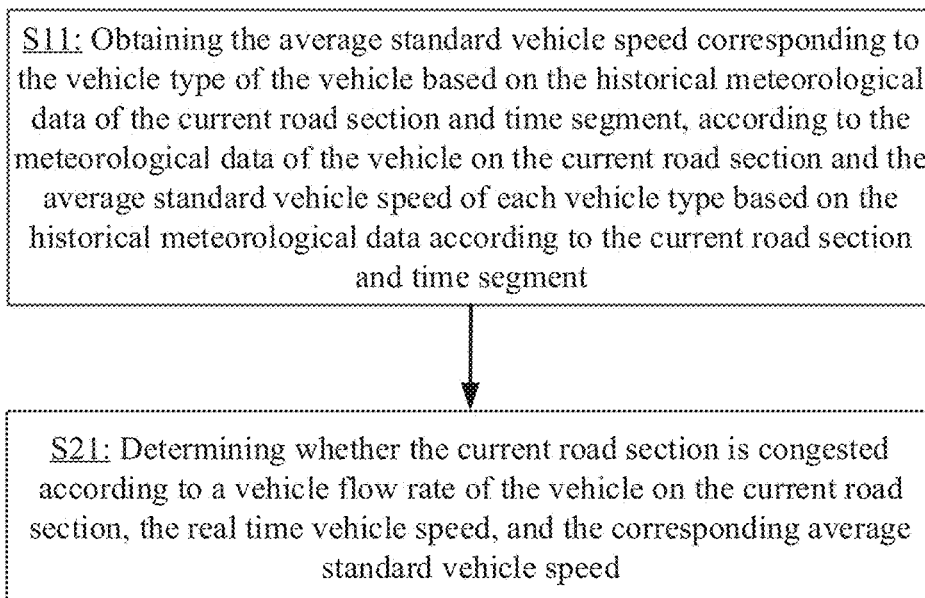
S11: Obtaining the average standard vehicle speed corresponding to the vehicle type of the vehicle based on the historical meteorological data of the current road section and time segment, according to the meteorological data of the vehicle on the current road section and the average standard vehicle speed of each vehicle type based on the historical meteorological data according to the current road section and time segment

S21: Determining whether the current road section is congested according to a vehicle flow rate of the vehicle on the current road section, the real time vehicle speed, and the corresponding average standard vehicle speed